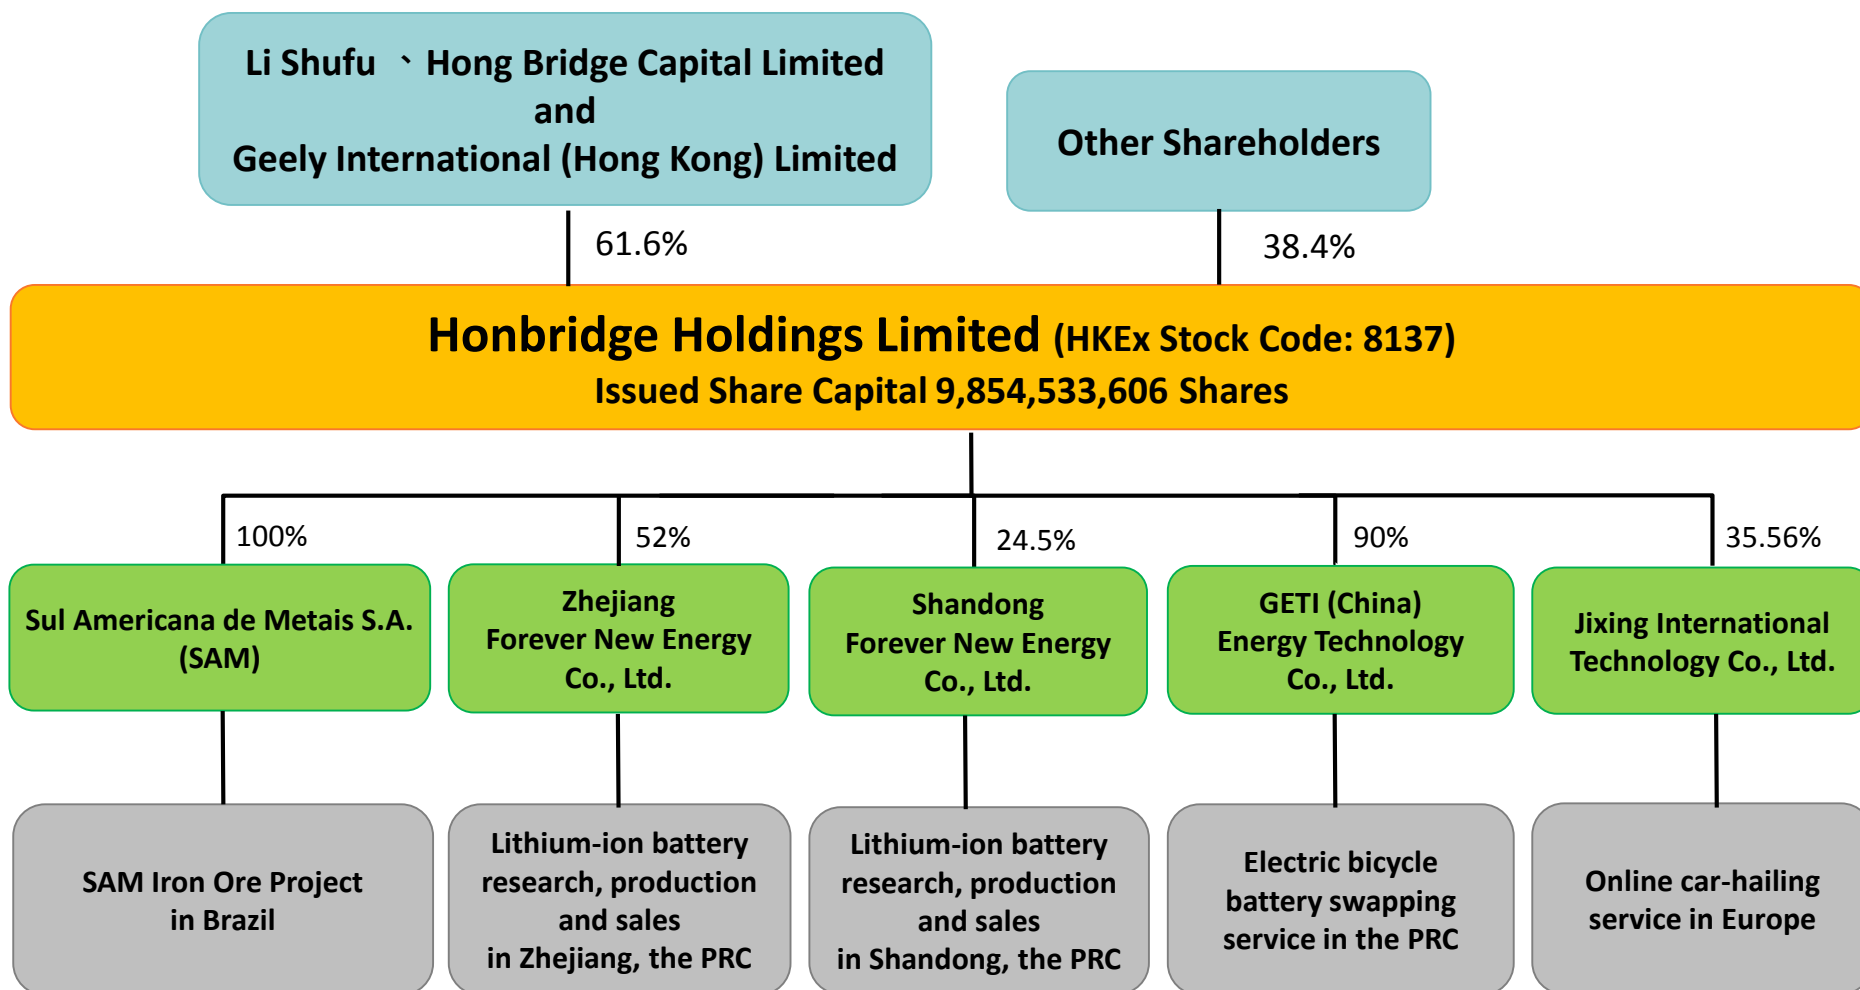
Li Shufu 、Hong Bridge Capital Limited and Geely International (Hong Kong) Limited

Other Shareholders

61.6%

38.4%

Honbridge Holdings Limited (HKEx Stock Code: 8137)
Issued Share Capital 9,854,533,606 Shares

100%

52%

24.5%

90%

35.56%

Sul Americana de Metais S.A. (SAM)

Zhejiang Forever New Energy Co., Ltd.

Shandong Forever New Energy Co., Ltd.

GETI (China) Energy Technology Co., Ltd.

Jixing International Technology Co., Ltd.

SAM Iron Ore Project in Brazil

Lithium-ion battery research, production and sales in Zhejiang, the PRC

Lithium-ion battery research, production and sales in Shandong, the PRC

Electric bicycle battery swapping service in the PRC

Online car-hailing service in Europe